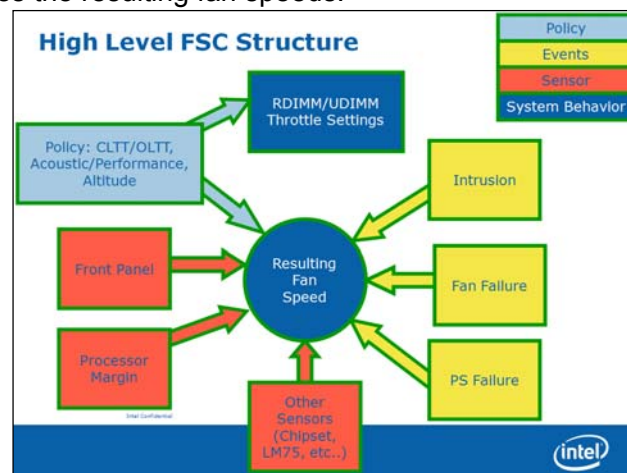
ce the resulting fan speeds.

High Level FSC Structure

Policy
Events
Sensor
System Behavior

RDIMM/UDIMM Throttle Settings

Policy: CLTT/OLTT, Acoustic/Performance, Altitude

Intrusion

Front Panel

Resulting Fan Speed

Fan Failure

Processor Margin

PS Failure

Other Sensors (Chipset, LM75, etc..)

Intel Confidential

intel